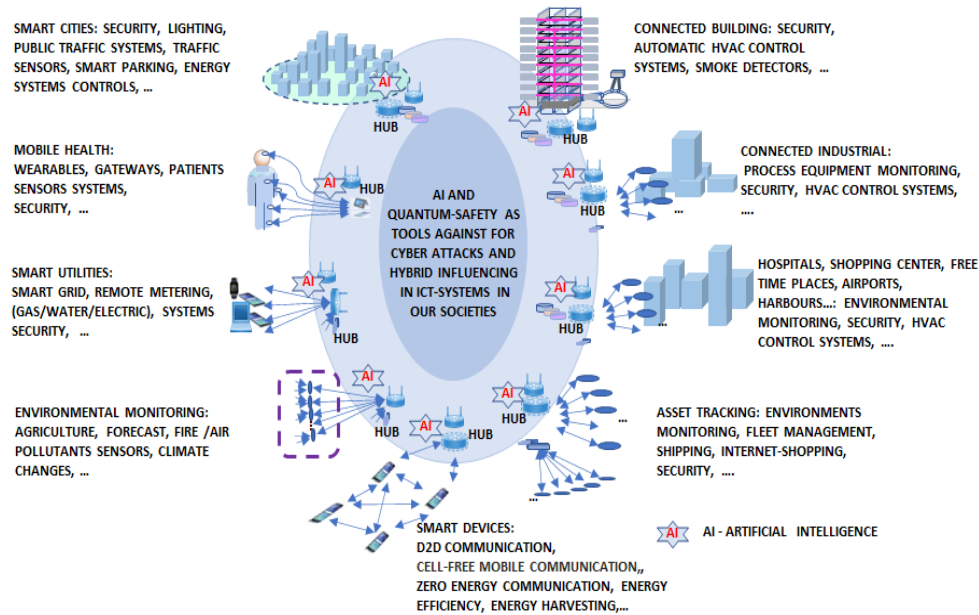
SMART CITIES: SECURITY, LIGHTING, PUBLIC TRAFFIC SYSTEMS, TRAFFIC SENSORS, SMART PARKING, ENERGY SYSTEMS CONTROLS, ...

CONNECTED BUILDING: SECURITY, AUTOMATIC HVAC CONTROL SYSTEMS, SMOKE DETECTORS, ...

MOBILE HEALTH: WEARABLES, GATEWAYS, PATIENTS SENSORS SYSTEMS, SECURITY, ...

CONNECTED INDUSTRIAL: PROCESS EQUIPMENT MONITORING, SECURITY, HVAC CONTROL SYSTEMS, ....

AI AND QUANTUM-SAFETY AS TOOLS AGAINST FOR CYBER ATTACKS AND HYBRID INFLUENCING IN ICT-SYSTEMS IN OUR SOCIETIES

SMART UTILITIES: SMART GRID, REMOTE METERING, (GAS/WATER/ELECTRIC), SYSTEMS SECURITY, ...

HOSPITALS, SHOPPING CENTER, FREE TIME PLACES, AIRPORTS, HARBOURS...: ENVIRONMENTAL MONITORING, SECURITY, HVAC CONTROL SYSTEMS, ....

ENVIRONMENTAL MONITORING: AGRICULTURE, FORECAST, FIRE /AIR POLLUTANTS SENSORS, CLIMATE CHANGES, ...

ASSET TRACKING: ENVIRONMENTS MONITORING, FLEET MANAGEMENT, SHIPPING, INTERNET-SHOPPING, SECURITY, ...

SMART DEVICES: D2D COMMUNICATION, CELL-FREE MOBILE COMMUNICATION,, ZERO ENERGY COMMUNICATION, ENERGY EFFICIENCY, ENERGY HARVESTING,...

AI - ARTIFICIAL INTELLIGENCE

AI HUB AI HUB AI HUB AI HUB AI HUB AI HUB AI HUB AI HUB AI HUB AI HUB ... ... ... ...